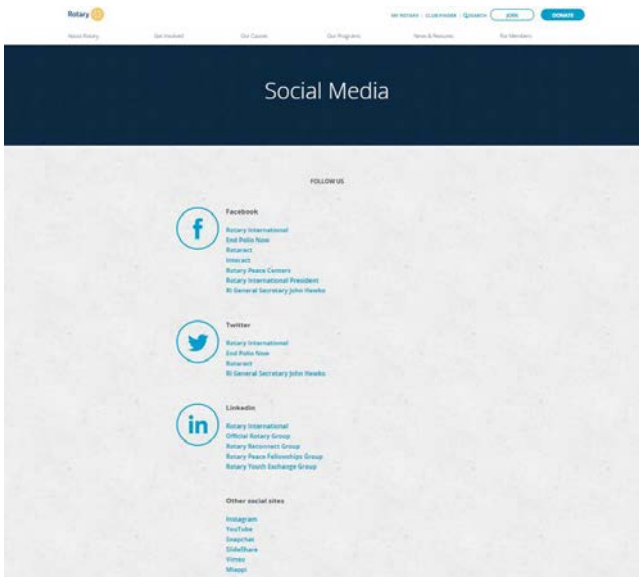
Rotary

MY ROTARY | CLUB FINDER | SEARCH JOIN DONATE

About Rotary Get Involved Our Causes Our Programs News & Resources For Members

Social Media

FOLLOW US

Facebook

Rotary International
End Polio Now
Rotaract
Interact
Rotary Peace Centers
Rotary International President
RI General Secretary John Hewko

Twitter

Rotary International
End Polio Now
Rotaract
RI General Secretary John Hewko

LinkedIn

Rotary International
Official Rotary Group
Rotary Reconnect Group
Rotary Peace Fellowships Group
Rotary Youth Exchange Group

Other social sites

Instagram
YouTube
Snapchat
SlideShare
Vimeo
Mlappi